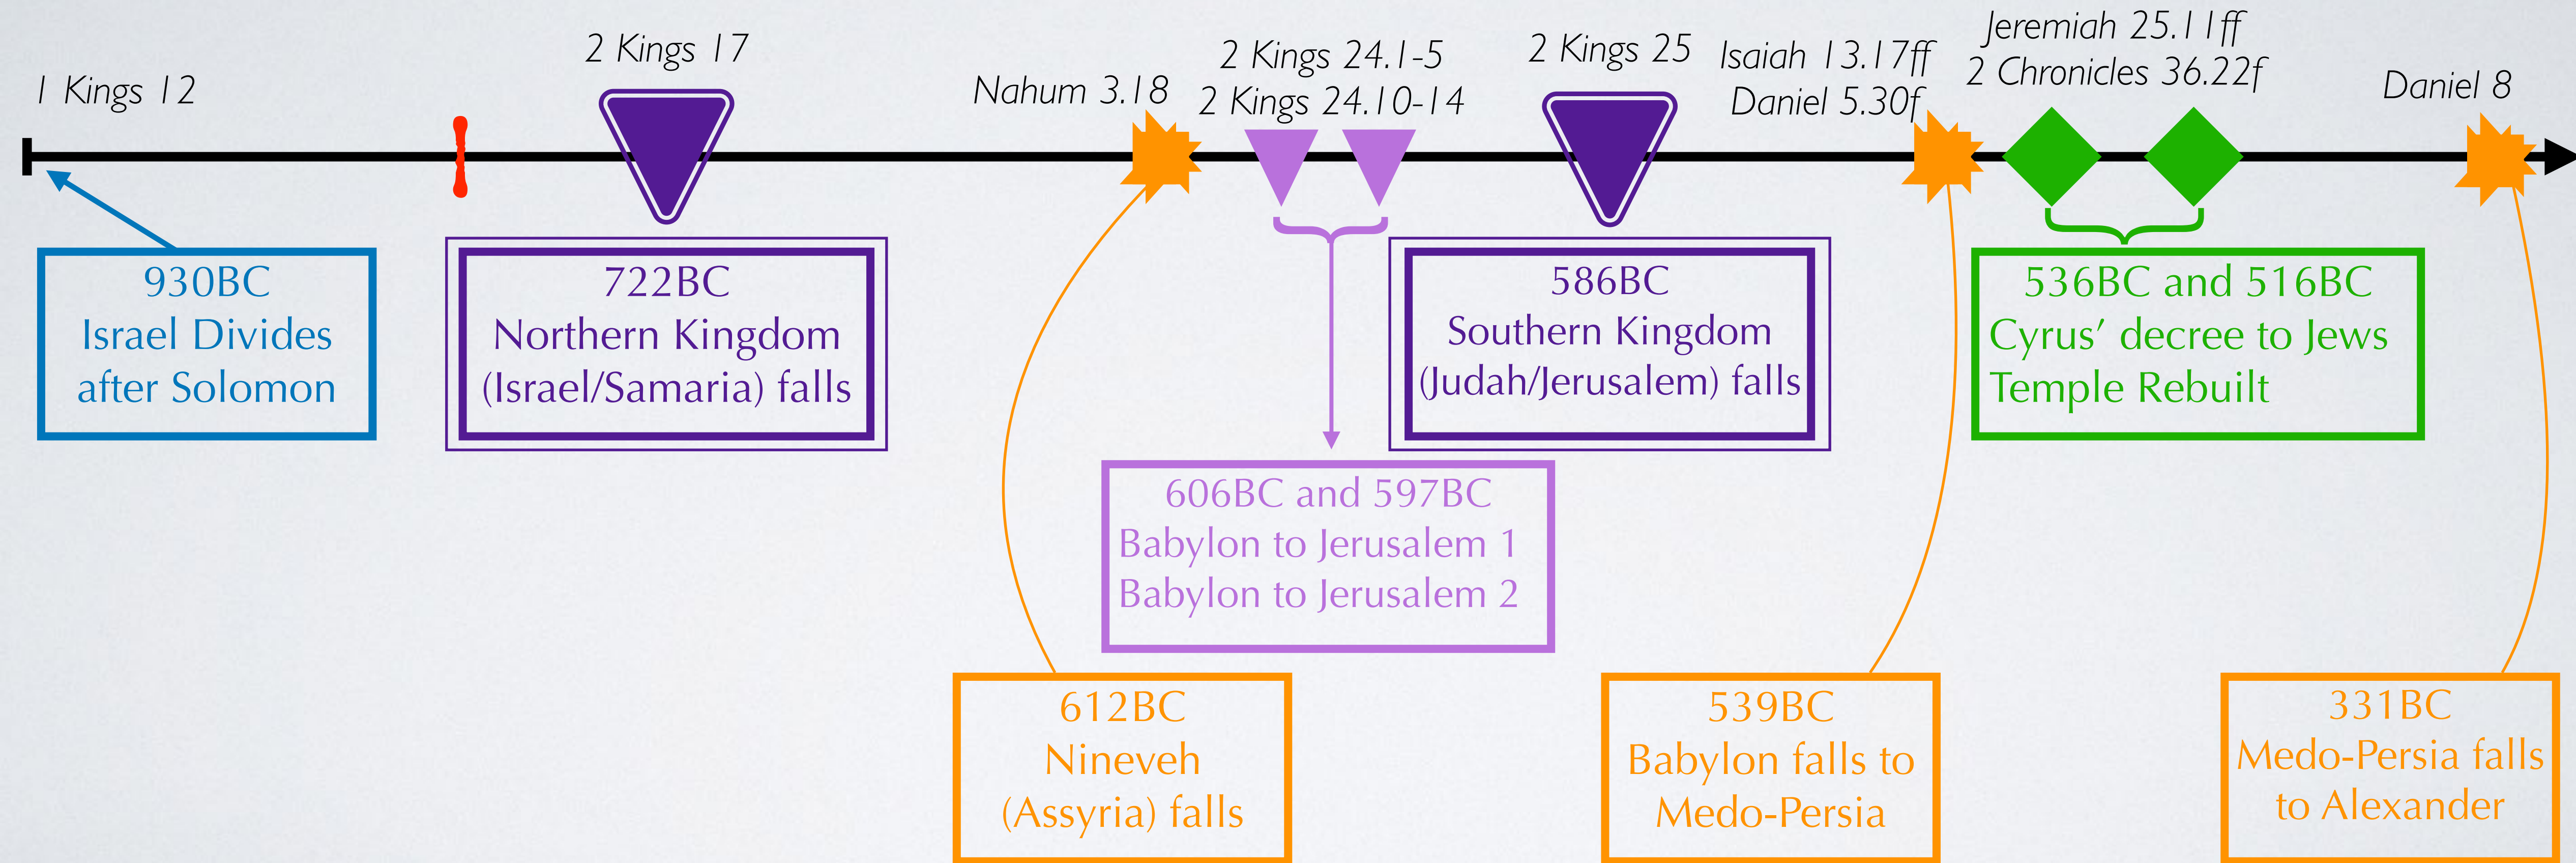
1 Kings 12

2 Kings 17

Nahum 3.18

2 Kings 24.1-5
2 Kings 24.10-14

2 Kings 25

Isaiah 13.17ff
Daniel 5.30f

Jeremiah 25.11ff
2 Chronicles 36.22f

Daniel 8

930BC
Israel Divides after Solomon

722BC
Northern Kingdom (Israel/Samaria) falls

586BC
Southern Kingdom (Judah/Jerusalem) falls

536BC and 516BC
Cyrus' decree to Jews
Temple Rebuilt

606BC and 597BC
Babylon to Jerusalem 1
Babylon to Jerusalem 2

612BC
Nineveh (Assyria) falls

539BC
Babylon falls to Medo-Persia

331BC
Medo-Persia falls to Alexander